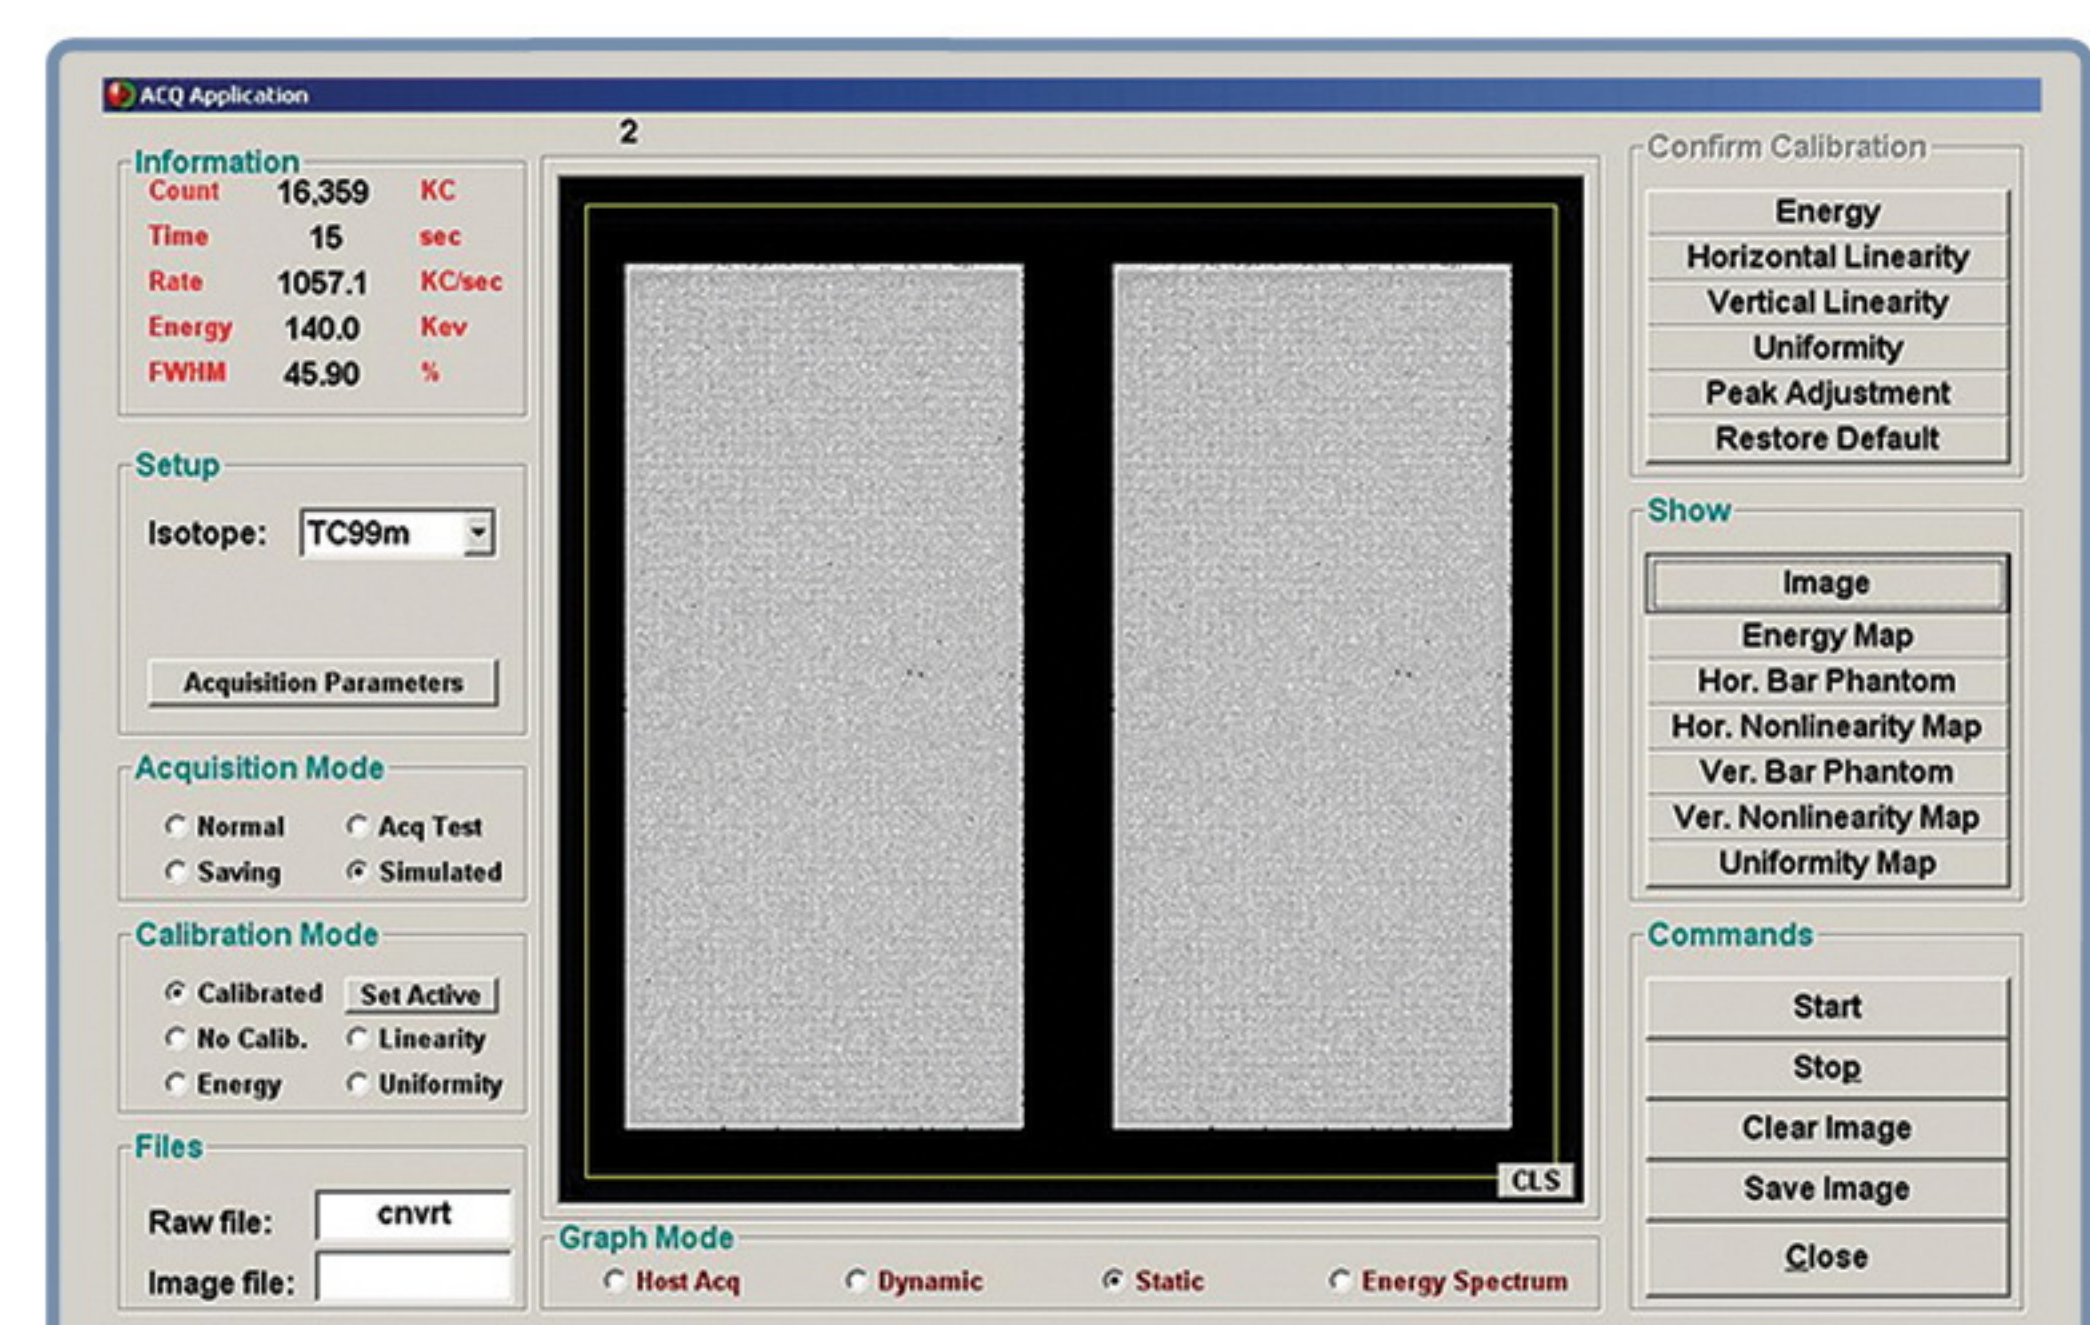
ACQ Application

2

Information

| Count | 16,359 | KC |
|---|---|---|
| Time | 15 | sec |
| Rate | 1057.1 | KC/sec |
| Energy | 140.0 | Kev |
| FWHM | 45.90 | % |

Setup

Isotope: TC99m

Acquisition Parameters

Acquisition Mode

Normal
Acq Test
Saving
Simulated

Calibration Mode

Calibrated
Set Active
No Calib.
Linearity
Energy
Uniformity

Files

Raw file: cnvrt

Image file:

CLS

Graph Mode

Host Acq
Dynamic
Static
Energy Spectrum

Confirm Calibration

Energy
Horizontal Linearity
Vertical Linearity
Uniformity
Peak Adjustment
Restore Default

Show

Image
Energy Map
Hor. Bar Phantom
Hor. Nonlinearity Map
Ver. Bar Phantom
Ver. Nonlinearity Map
Uniformity Map

Commands

Start
Stop
Clear Image
Save Image
Close